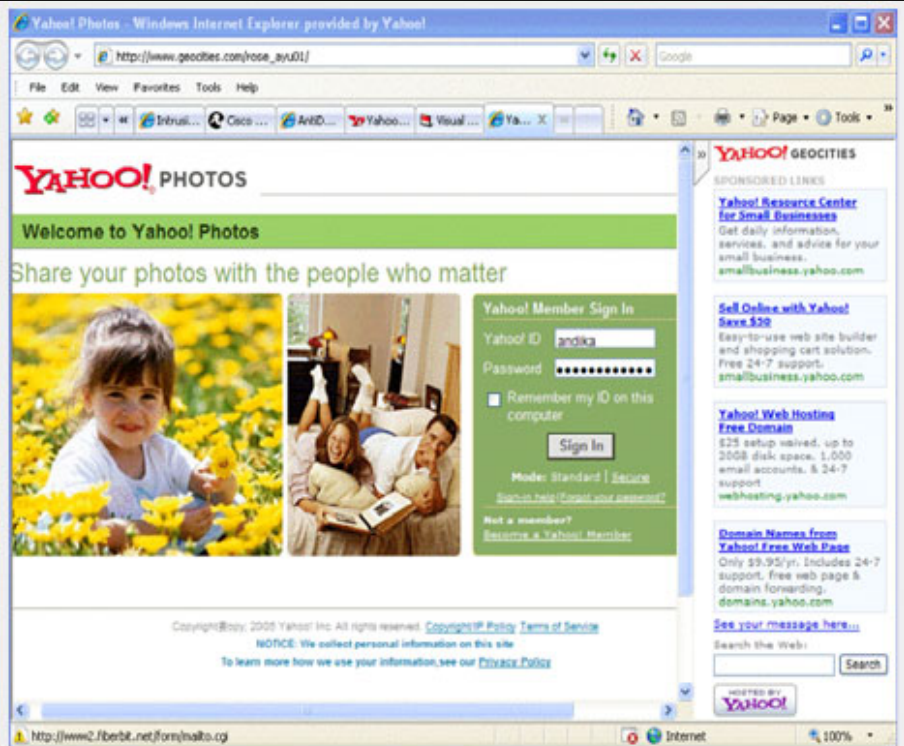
Yahoo! Photos - Windows Internet Explorer provided by Yahoo!

http://www.geocities.com/rose_ayu01/

Google

File Edit View Favorites Tools Help

Intrusi... Cisco ... AntiD... Yahoo... Visual ... Ya...

Page Tools

YAHOO! PHOTOS

Welcome to Yahoo! Photos

Share your photos with the people who matter

Yahoo! Member Sign In

Yahoo! ID andika

Password ••••••••••••

Remember my ID on this computer

Sign In

Mode: Standard | Secure

Sign-in help | Forgot your password?

Not a member?
Become a Yahoo! Member

Copyright©copy; 2005 Yahoo! Inc. All rights reserved. Copyright/IP Policy Terms of Service

NOTICE: We collect personal information on this site

To learn more how we use your information,see our Privacy Policy

YAHOO! GEOCITIES

SPONSORED LINKS

Yahoo! Resource Center for Small Businesses
Get daily information, services, and advice for your small business.
smallbusiness.yahoo.com

Sell Online with Yahoo! Save $50
Easy-to-use web site builder and shopping cart solution. Free 24-7 support.
smallbusiness.yahoo.com

Yahoo! Web Hosting Free Domain
$25 setup waived, up to 2008 disk space, 1,000 email accounts, & 24-7 support
webhosting.yahoo.com

Domain Names from Yahoo! Free Web Page
Only $9.95/yr. Includes 24-7 support, free web page & domain forwarding.
domains.yahoo.com

See your message here...

Search the Web:

Search

HOSTED BY YAHOO!

http://www2.fiberbit.net/form/mailto.cgi

Internet

100%